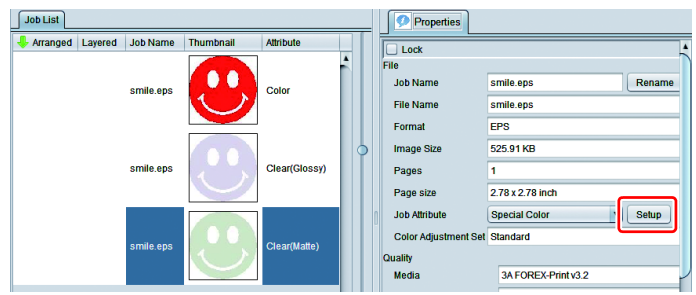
Job List

| Arranged | Layered | Job Name | Thumbnail | Attribute |
|---|---|---|---|---|
| | | smile.eps | | Color |
| | | smile.eps | | Clear(Glossy) |
| | | smile.eps | | Clear(Matte) |

Properties

Lock

File

| | | |
|---|---|---|
| Job Name | smile.eps | Rename |
| File Name | smile.eps | |
| Format | EPS | |
| Image Size | 525.91 KB | |
| Pages | 1 | |
| Page size | 2.78 x 2.78 inch | |
| Job Attribute | Special Color | Setup |
| Color Adjustment Set | Standard | |

Quality

| | |
|---|---|
| Media | 3A FOREX-Print v3.2 |